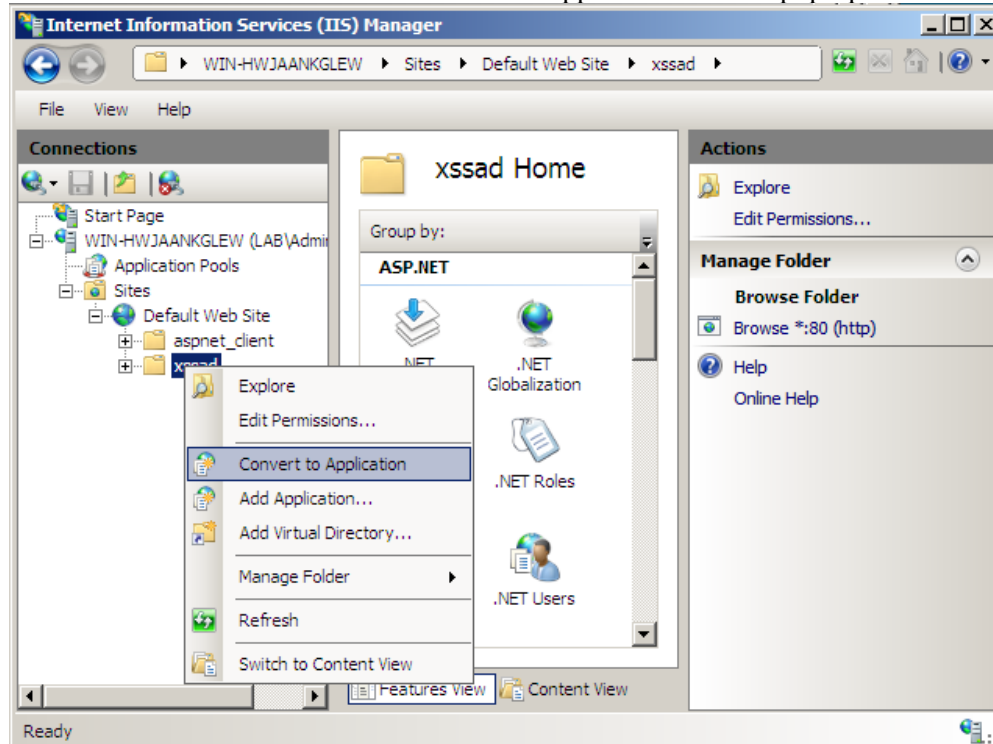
Internet Information Services (IIS) Manager

WIN-HWJAANKGLEW ▸ Sites ▸ Default Web Site ▸ xssad ▸

File View Help

Connections

Start Page
WIN-HWJAANKGLEW (LAB\Admi
Application Pools
Sites
Default Web Site
aspnet_client
xssad

Explore
Edit Permissions...
Convert to Application
Add Application...
Add Virtual Directory...
Manage Folder
Refresh
Switch to Content View

xssad Home

Group by:

ASP.NET

.NET
.NET Globalization
.NET Roles
.NET Users

Features View
Content View

Actions

Explore
Edit Permissions...

Manage Folder

Browse Folder
Browse *:80 (http)

Help
Online Help

Ready